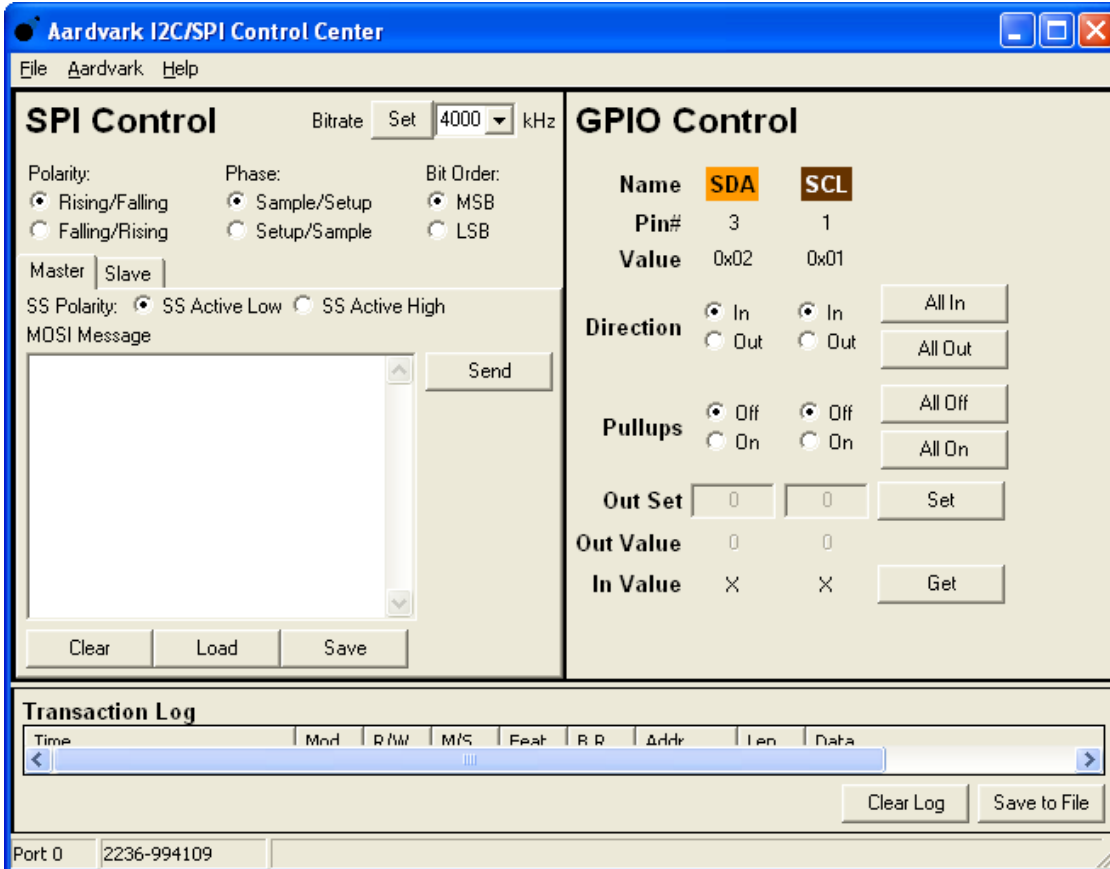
Aardvark I2C/SPI Control Center

File Aardvark Help

SPI Control

Bitrate Set 4000 kHz

Polarity:
Rising/Falling
Falling/Rising

Phase:
Sample/Setup
Setup/Sample

Bit Order:
MSB
LSB

Master Slave

SS Polarity: SS Active Low SS Active High

MOSI Message

Send

Clear Load Save

GPIO Control

| Name | SDA | SCL | |
|---|---|---|---|
| Pin# | 3 | 1 | |
| Value | 0x02 | 0x01 | |
| Direction | In / Out | In / Out | All In / All Out |
| Pullups | Off / On | Off / On | All Off / All On |
| Out Set | 0 | 0 | Set |
| Out Value | 0 | 0 | |
| In Value | X | X | Get |

Transaction Log

| Time | Mod | R/W | M/S | Feat | B.R. | Addr | Len | Data |
|---|---|---|---|---|---|---|---|---|

Clear Log Save to File

Port 0 2236-994109